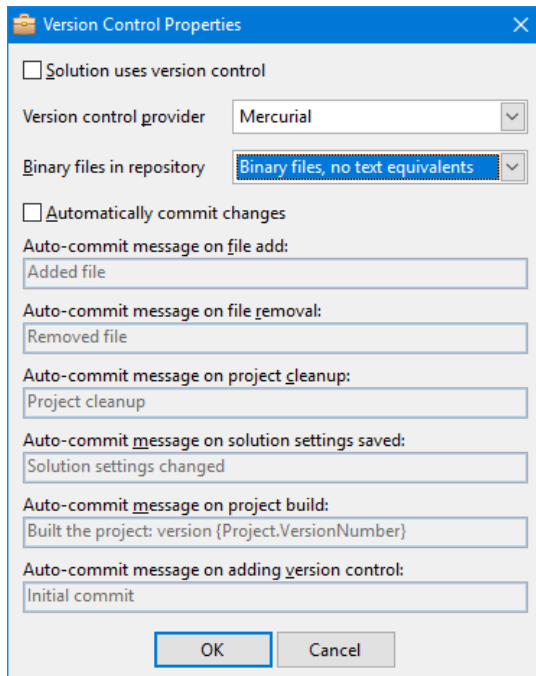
Version Control Properties

Solution uses version control

Version control provider | Mercurial

Binary files in repository | Binary files, no text equivalents

Automatically commit changes

Auto-commit message on file add:
Added file

Auto-commit message on file removal:
Removed file

Auto-commit message on project cleanup:
Project cleanup

Auto-commit message on solution settings saved:
Solution settings changed

Auto-commit message on project build:
Built the project: version {Project.VersionNumber}

Auto-commit message on adding version control:
Initial commit

OK | Cancel